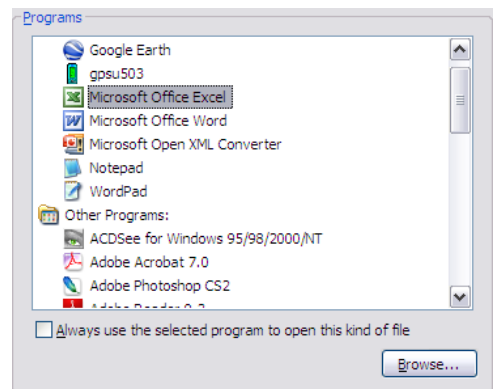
Programs

Google Earth
gpsu503
Microsoft Office Excel
Microsoft Office Word
Microsoft Open XML Converter
Notepad
WordPad
Other Programs:
ACDSee for Windows 95/98/2000/NT
Adobe Acrobat 7.0
Adobe Photoshop CS2
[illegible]

Always use the selected program to open this kind of file

Browse...